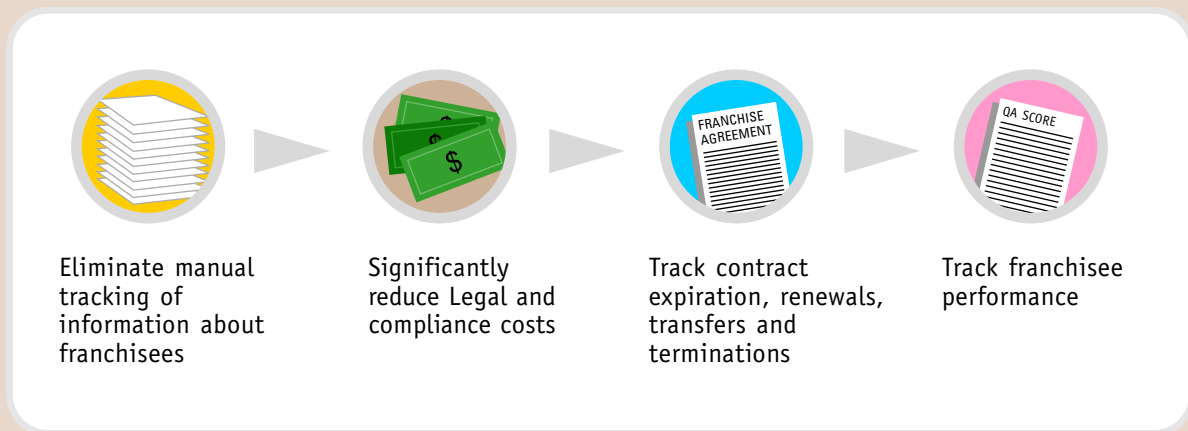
$ $ $

FRANCHISE AGREEMENT

QA SCORE

Eliminate manual tracking of information about franchisees

Significantly reduce Legal and compliance costs

Track contract expiration, renewals, transfers and terminations

Track franchisee performance